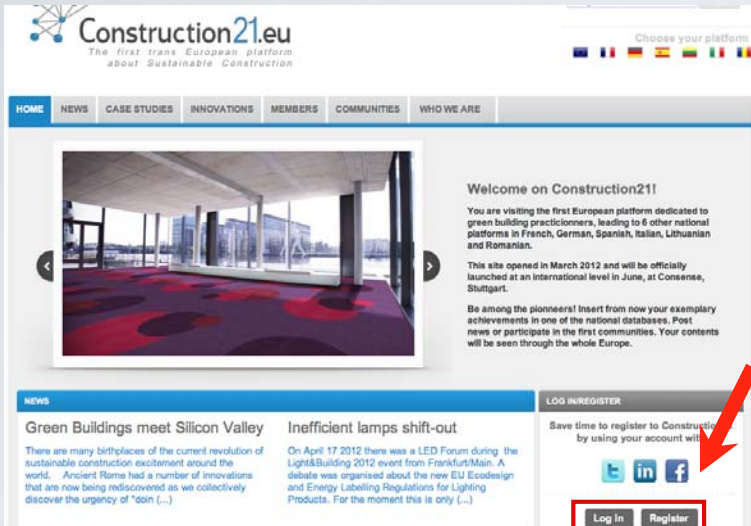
Construction21.eu
The first trans European platform about Sustainable Construction

Choose your platform

HOME NEWS CASE STUDIES INNOVATIONS MEMBERS COMMUNITIES WHO WE ARE

Welcome on Construction21!

You are visiting the first European platform dedicated to green building practicionners, leading to 6 other national platforms in French, German, Spanish, Italian, Lithuanian and Romanian.

This site opened in March 2012 and will be officially launched at an international level in June, at Consense, Stuttgart.

Be among the pionneers! Insert from now your exemplary achievements in one of the national databases. Post news or participate in the first communities. Your contents will be seen through the whole Europe.

NEWS

Green Buildings meet Silicon Valley

There are many birthplaces of the current revolution of sustainable construction excitement around the world. Ancient Rome had a number of innovations that are now being rediscovered as we collectively discover the urgency of "doin (...)

Inefficient lamps shift-out

On April 17 2012 there was a LED Forum during the Light&Building 2012 event from Frankfurt/Main. A debate was organised about the new EU Ecodesign and Energy Labelling Regulations for Lighting Products. For the moment this is only (...)

LOG IN/REGISTER

Save time to register to Construction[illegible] by using your account wit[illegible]

Log In Register